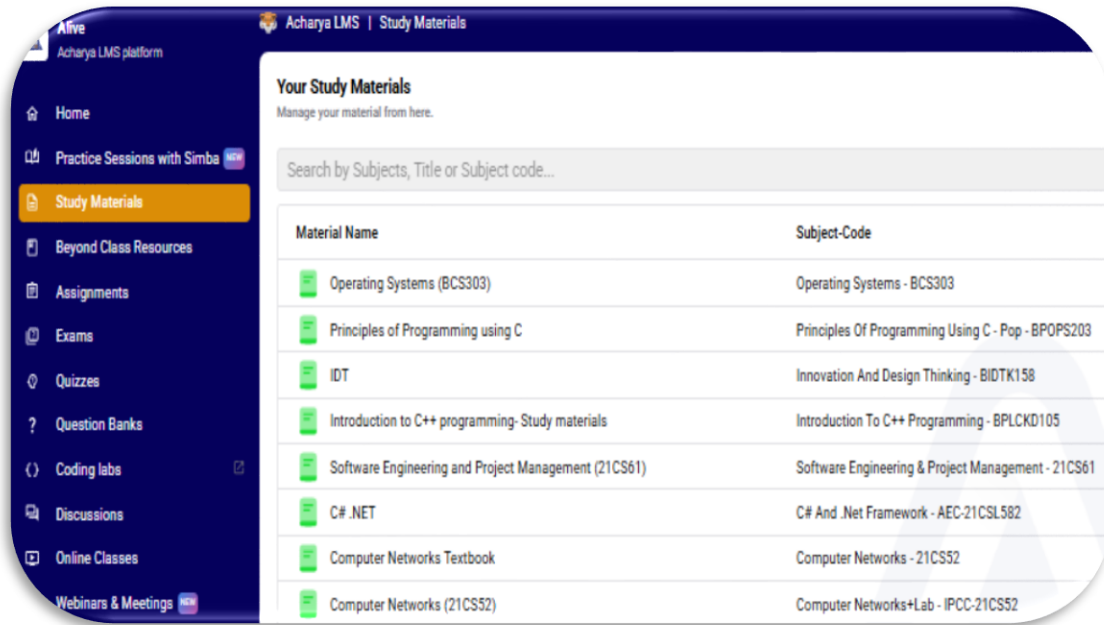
Alive
Acharya LMS platform

Home
Practice Sessions with Simba NEW
Study Materials
Beyond Class Resources
Assignments
Exams
Quizzes
Question Banks
Coding labs
Discussions
Online Classes
Webinars & Meetings NEW

Acharya LMS | Study Materials

Your Study Materials
Manage your material from here.

Search by Subjects, Title or Subject code...

| Material Name | Subject-Code |
|---|---|
| Operating Systems (BCS303) | Operating Systems - BCS303 |
| Principles of Programming using C | Principles Of Programming Using C - Pop - BPOPS203 |
| IDT | Innovation And Design Thinking - BIDTK158 |
| Introduction to C++ programming- Study materials | Introduction To C++ Programming - BPLCKD105 |
| Software Engineering and Project Management (21CS61) | Software Engineering & Project Management - 21CS61 |
| C# .NET | C# And .Net Framework - AEC-21CSL582 |
| Computer Networks Textbook | Computer Networks - 21CS52 |
| Computer Networks (21CS52) | Computer Networks+Lab - IPCC-21CS52 |